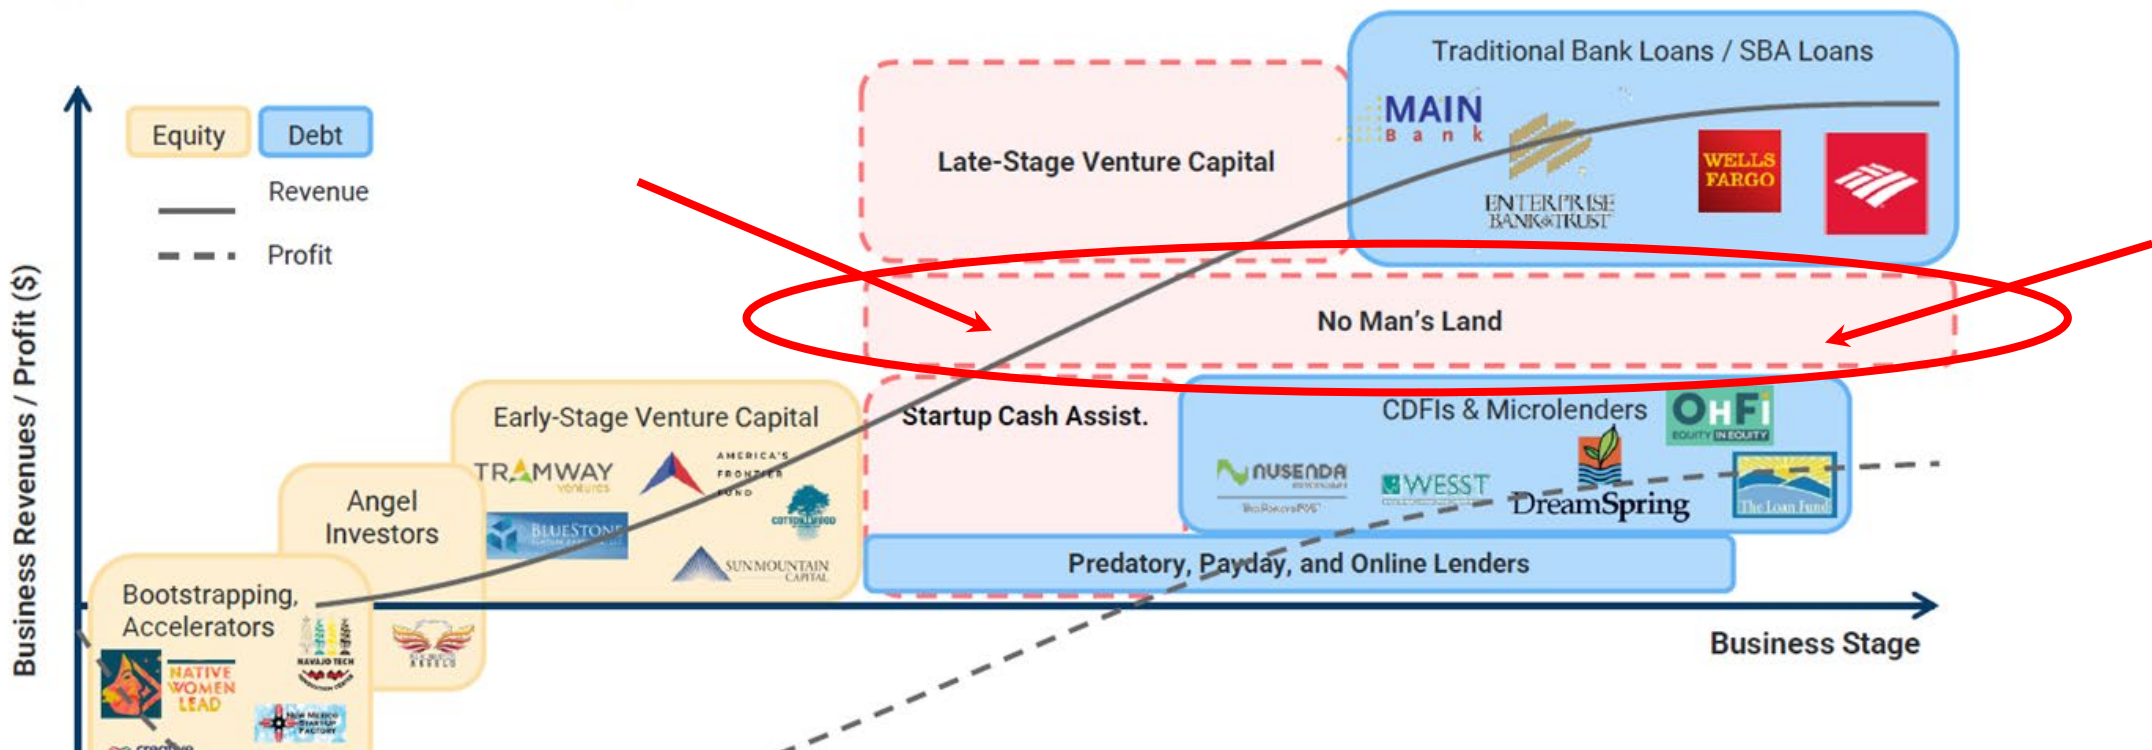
Equity
Debt
Revenue
Profit
Business Revenues / Profit ($)

Traditional Bank Loans / SBA Loans
MAIN Bank
ENTERPRISE BANK&TRUST
WELLS FARGO

Late-Stage Venture Capital

No Man's Land

Early-Stage Venture Capital
TRAMWAY ventures
AMERICA'S FRONTIER FUND
BLUESTONE
COTTONWOOD
SUNMOUNTAIN CAPITAL

Startup Cash Assist.

CDFIs & Microlenders
OHFI EQUITY IN EQUITY
NUSENDA
WESST
DreamSpring
The Loan Fund

Angel Investors

Bootstrapping, Accelerators
NATIVE WOMEN LEAD
NAVAJO TECH
New Mexico Startup Factory

Predatory, Payday, and Online Lenders

Business Stage